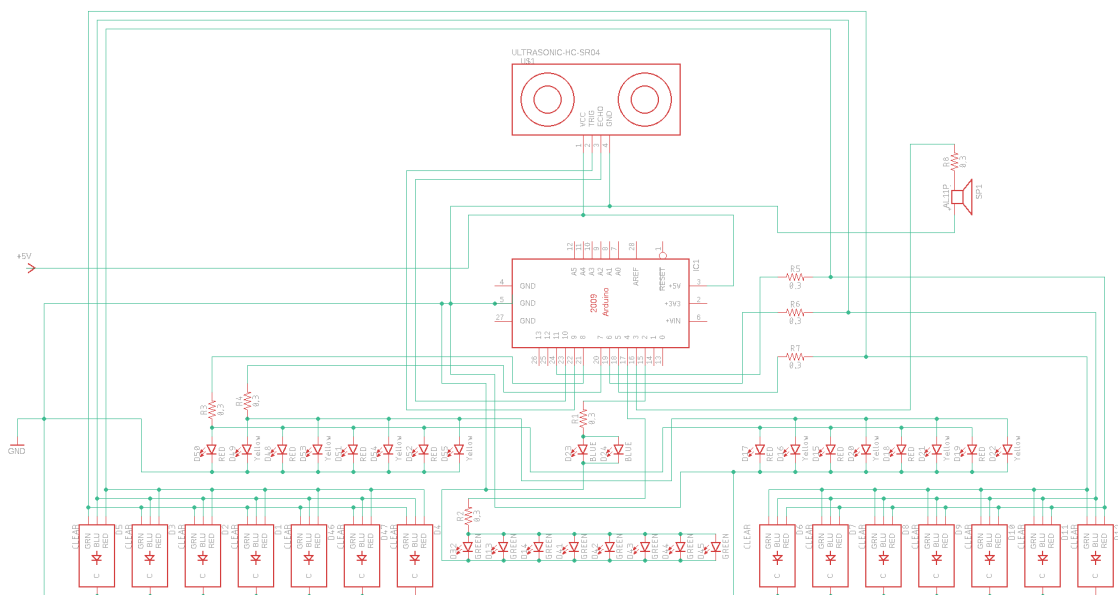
ULTRASONIC-HC-SR04
U$1
VCC
TRIG
ECHO
GND
1 2 3 4
R6
0.3
JAL11P
SP1
+5V
12 11 10 9 8 7 28
A5 A4 A3 A2 A1 A0 AREF
RESET
IC1
1
4 GND
8 GND
27 GND
2009
Arduino
+5V 3
+3V3 2
+VIN 6
13 12 11 10 9 8
7 6 5 4 3 2 1 0
26 25 24 23 22 21 20 19 18 17 16 15 14 13
R5
0.3
R6
0.3
R7
0.3
R3
0.3
R4
0.3
R1
0.3
GND
D50 RED
D49 Yellow
D48 RED
D53 Yellow
D51 RED
D52 Yellow
D54 RED
D55 Yellow
D3 BLUE
D2 BLUE
D17 RED
D16 Yellow
D15 RED
D20 Yellow
D18 RED
D19 Yellow
D22 RED
D21 Yellow
R2
0.3
GREEN
CLEAR
GRN BLU RED
C
D5 D3 D2 D1 D46 D47 D4
D6 D7 D8 D9 D10 D11